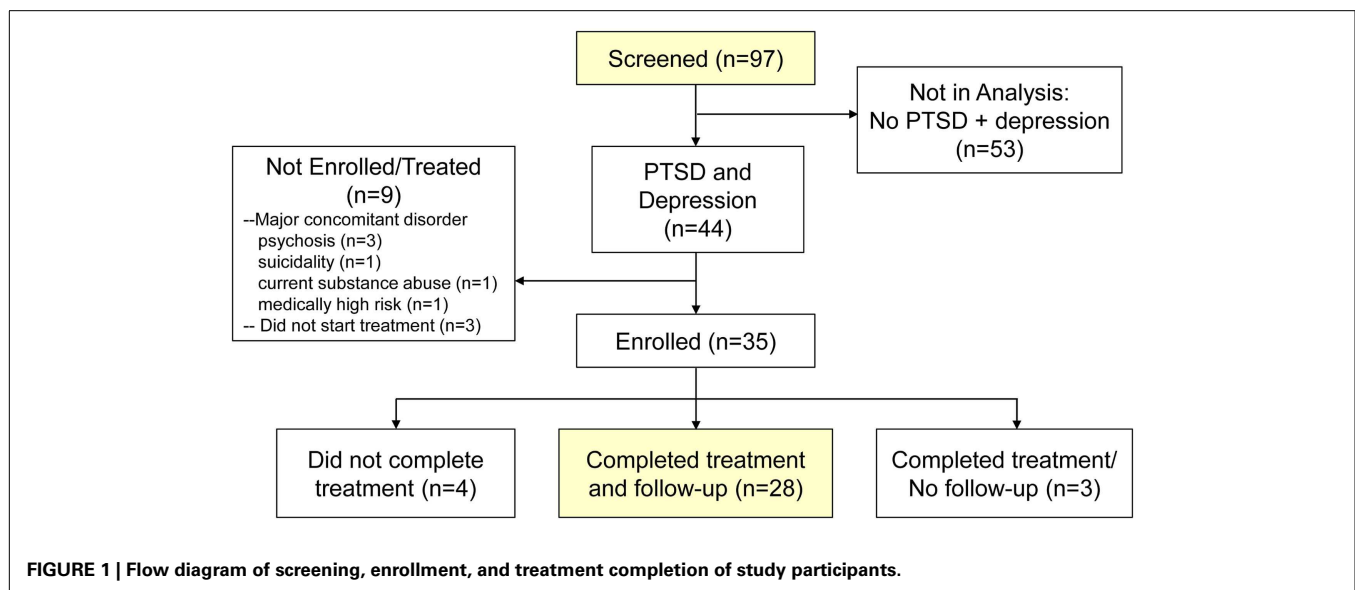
Screened (n=97)

Not in Analysis:
No PTSD + depression
(n=53)

Not Enrolled/Treated
(n=9)
--Major concomitant disorder
psychosis (n=3)
suicidality (n=1)
current substance abuse (n=1)
medically high risk (n=1)
-- Did not start treatment (n=3)

PTSD and Depression (n=44)

Enrolled (n=35)

Did not complete treatment (n=4)

Completed treatment and follow-up (n=28)

Completed treatment/ No follow-up (n=3)

FIGURE 1 | Flow diagram of screening, enrollment, and treatment completion of study participants.